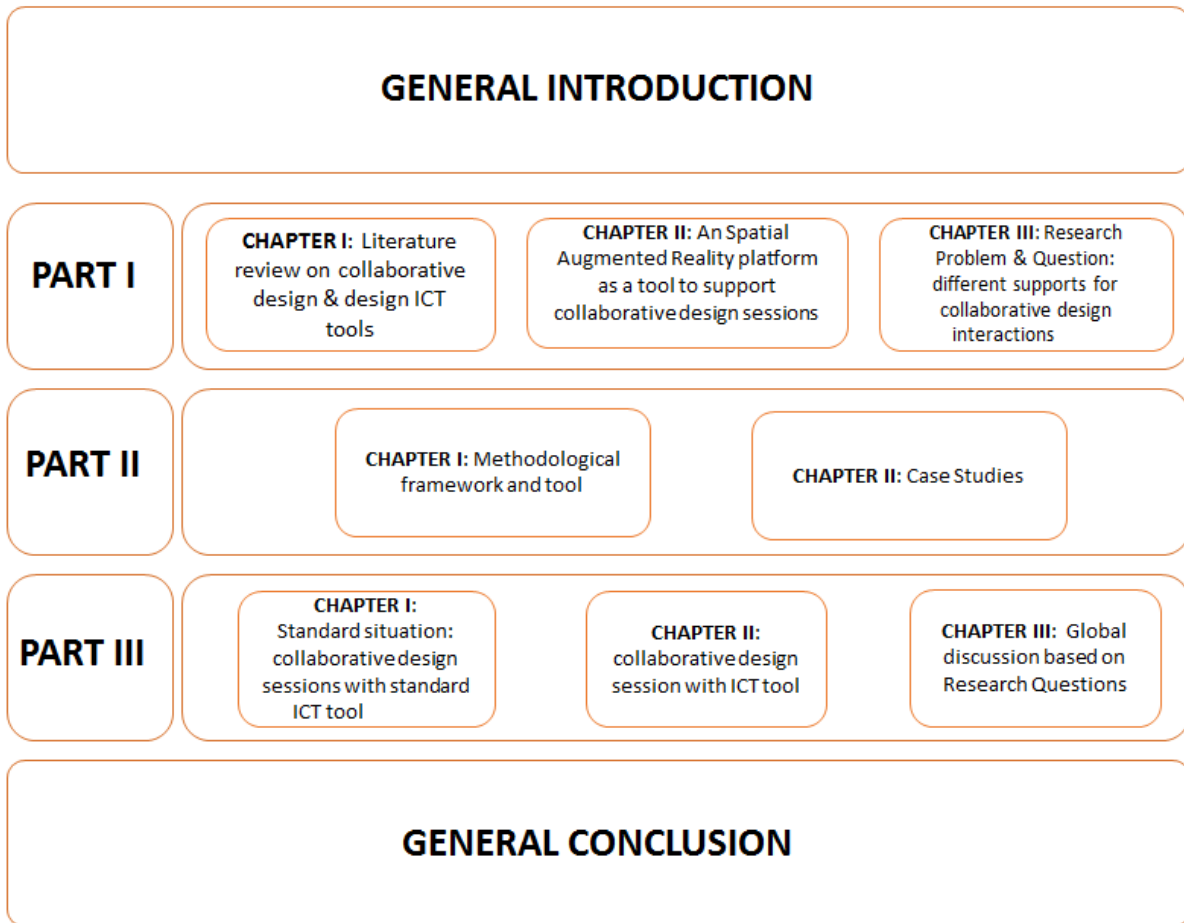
GENERAL INTRODUCTION

PART I

CHAPTER I: Literature review on collaborative design & design ICT tools

CHAPTER II: An Spatial Augmented Reality platform as a tool to support collaborative design sessions

CHAPTER III: Research Problem & Question: different supports for collaborative design interactions

PART II

CHAPTER I: Methodological framework and tool

CHAPTER II: Case Studies

PART III

CHAPTER I: Standard situation: collaborative design sessions with standard ICT tool

CHAPTER II: collaborative design session with ICT tool

CHAPTER III: Global discussion based on Research Questions

GENERAL CONCLUSION